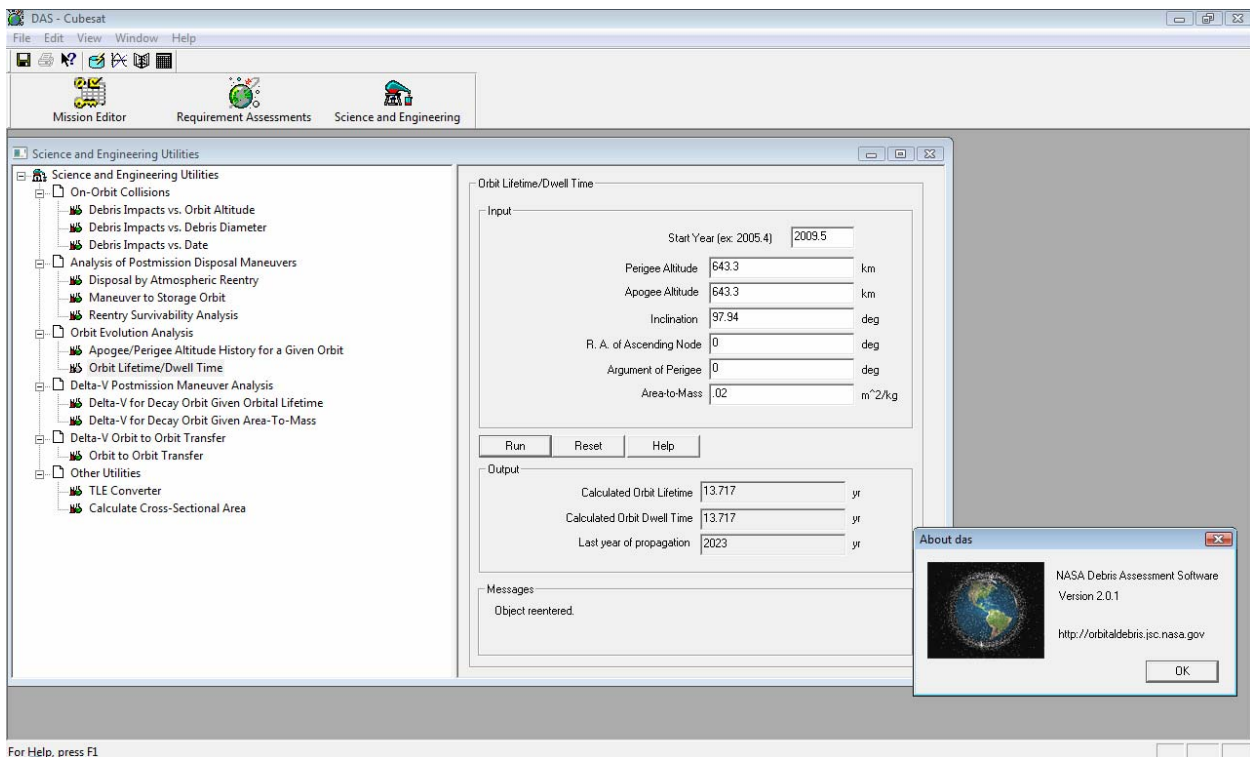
DAS - Cubesat
File Edit View Window Help

Mission Editor
Requirement Assessments
Science and Engineering

Science and Engineering Utilities

Science and Engineering Utilities
On-Orbit Collisions
Debris Impacts vs. Orbit Altitude
Debris Impacts vs. Debris Diameter
Debris Impacts vs. Date
Analysis of Postmission Disposal Maneuvers
Disposal by Atmospheric Reentry
Maneuver to Storage Orbit
Reentry Survivability Analysis
Orbit Evolution Analysis
Apogee/Perigee Altitude History for a Given Orbit
Orbit Lifetime/Dwell Time
Delta-V Postmission Maneuver Analysis
Delta-V for Decay Orbit Given Orbital Lifetime
Delta-V for Decay Orbit Given Area-To-Mass
Delta-V Orbit to Orbit Transfer
Orbit to Orbit Transfer
Other Utilities
TLE Converter
Calculate Cross-Sectional Area

Orbit Lifetime/Dwell Time

Input

Start Year (ex: 2005.4) 2009.5

Perigee Altitude 643.3 km

Apogee Altitude 643.3 km

Inclination 97.94 deg

R. A. of Ascending Node 0 deg

Argument of Perigee 0 deg

Area-to-Mass .02 m^2/kg

Run Reset Help

Output

Calculated Orbit Lifetime 13.717 yr

Calculated Orbit Dwell Time 13.717 yr

Last year of propagation 2023 yr

Messages

Object reentered.

About das

NASA Debris Assessment Software
Version 2.0.1

http://orbitaldebris.jsc.nasa.gov

OK

For Help, press F1